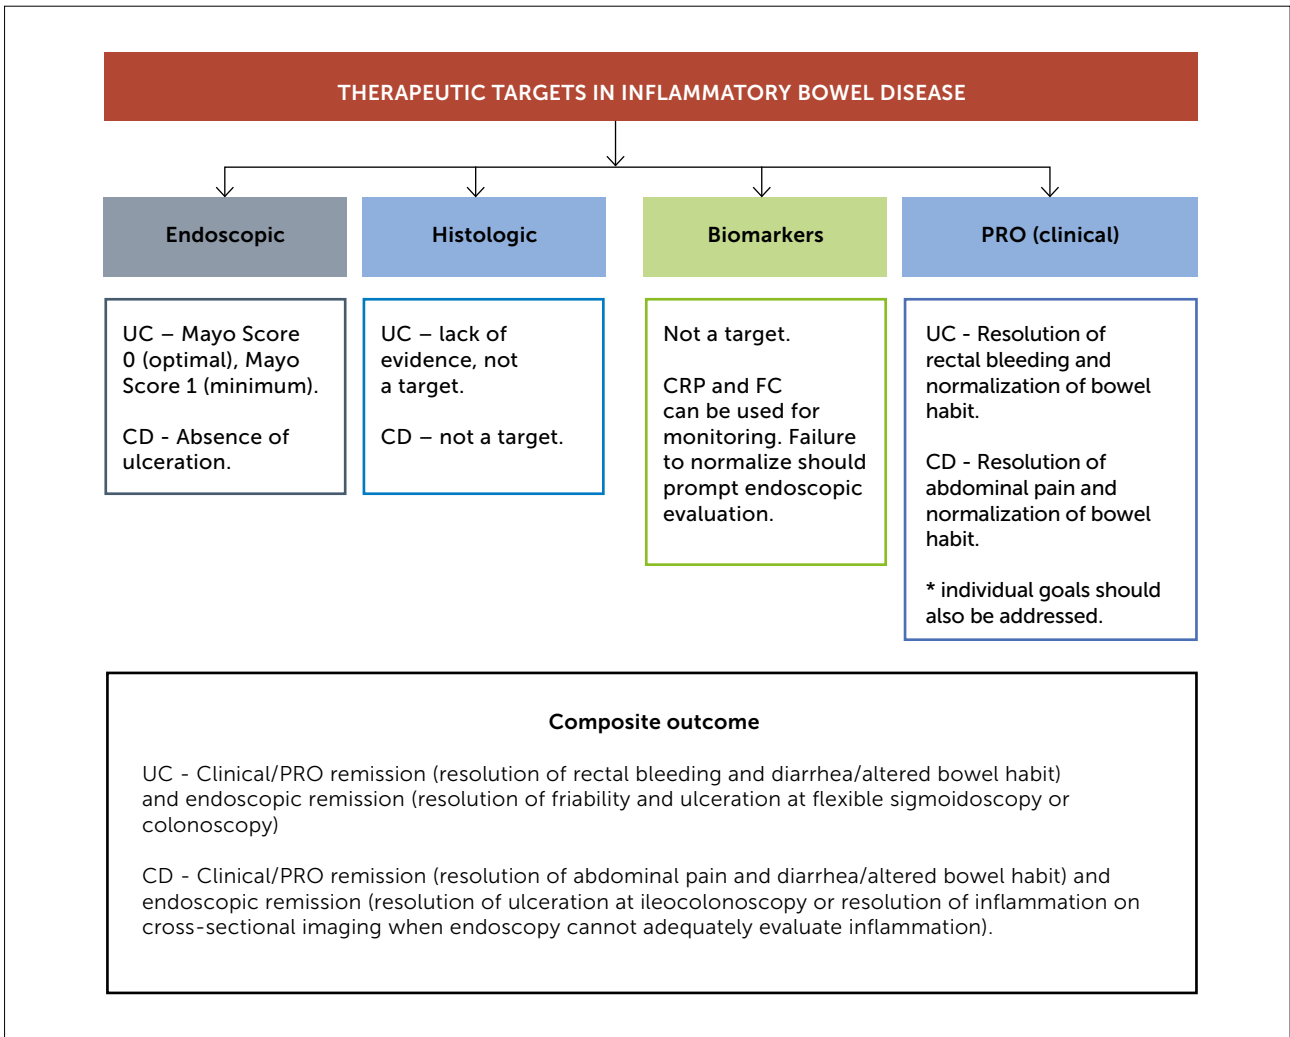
THERAPEUTIC TARGETS IN INFLAMMATORY BOWEL DISEASE

Endoscopic

Histologic

Biomarkers

PRO (clinical)

UC – Mayo Score 0 (optimal), Mayo Score 1 (minimum).

CD - Absence of ulceration.

UC – lack of evidence, not a target.

CD – not a target.

Not a target.

CRP and FC can be used for monitoring. Failure to normalize should prompt endoscopic evaluation.

UC - Resolution of rectal bleeding and normalization of bowel habit.

CD - Resolution of abdominal pain and normalization of bowel habit.

* individual goals should also be addressed.

Composite outcome

UC - Clinical/PRO remission (resolution of rectal bleeding and diarrhea/altered bowel habit) and endoscopic remission (resolution of friability and ulceration at flexible sigmoidoscopy or colonoscopy)

CD - Clinical/PRO remission (resolution of abdominal pain and diarrhea/altered bowel habit) and endoscopic remission (resolution of ulceration at ileocolonoscopy or resolution of inflammation on cross-sectional imaging when endoscopy cannot adequately evaluate inflammation).